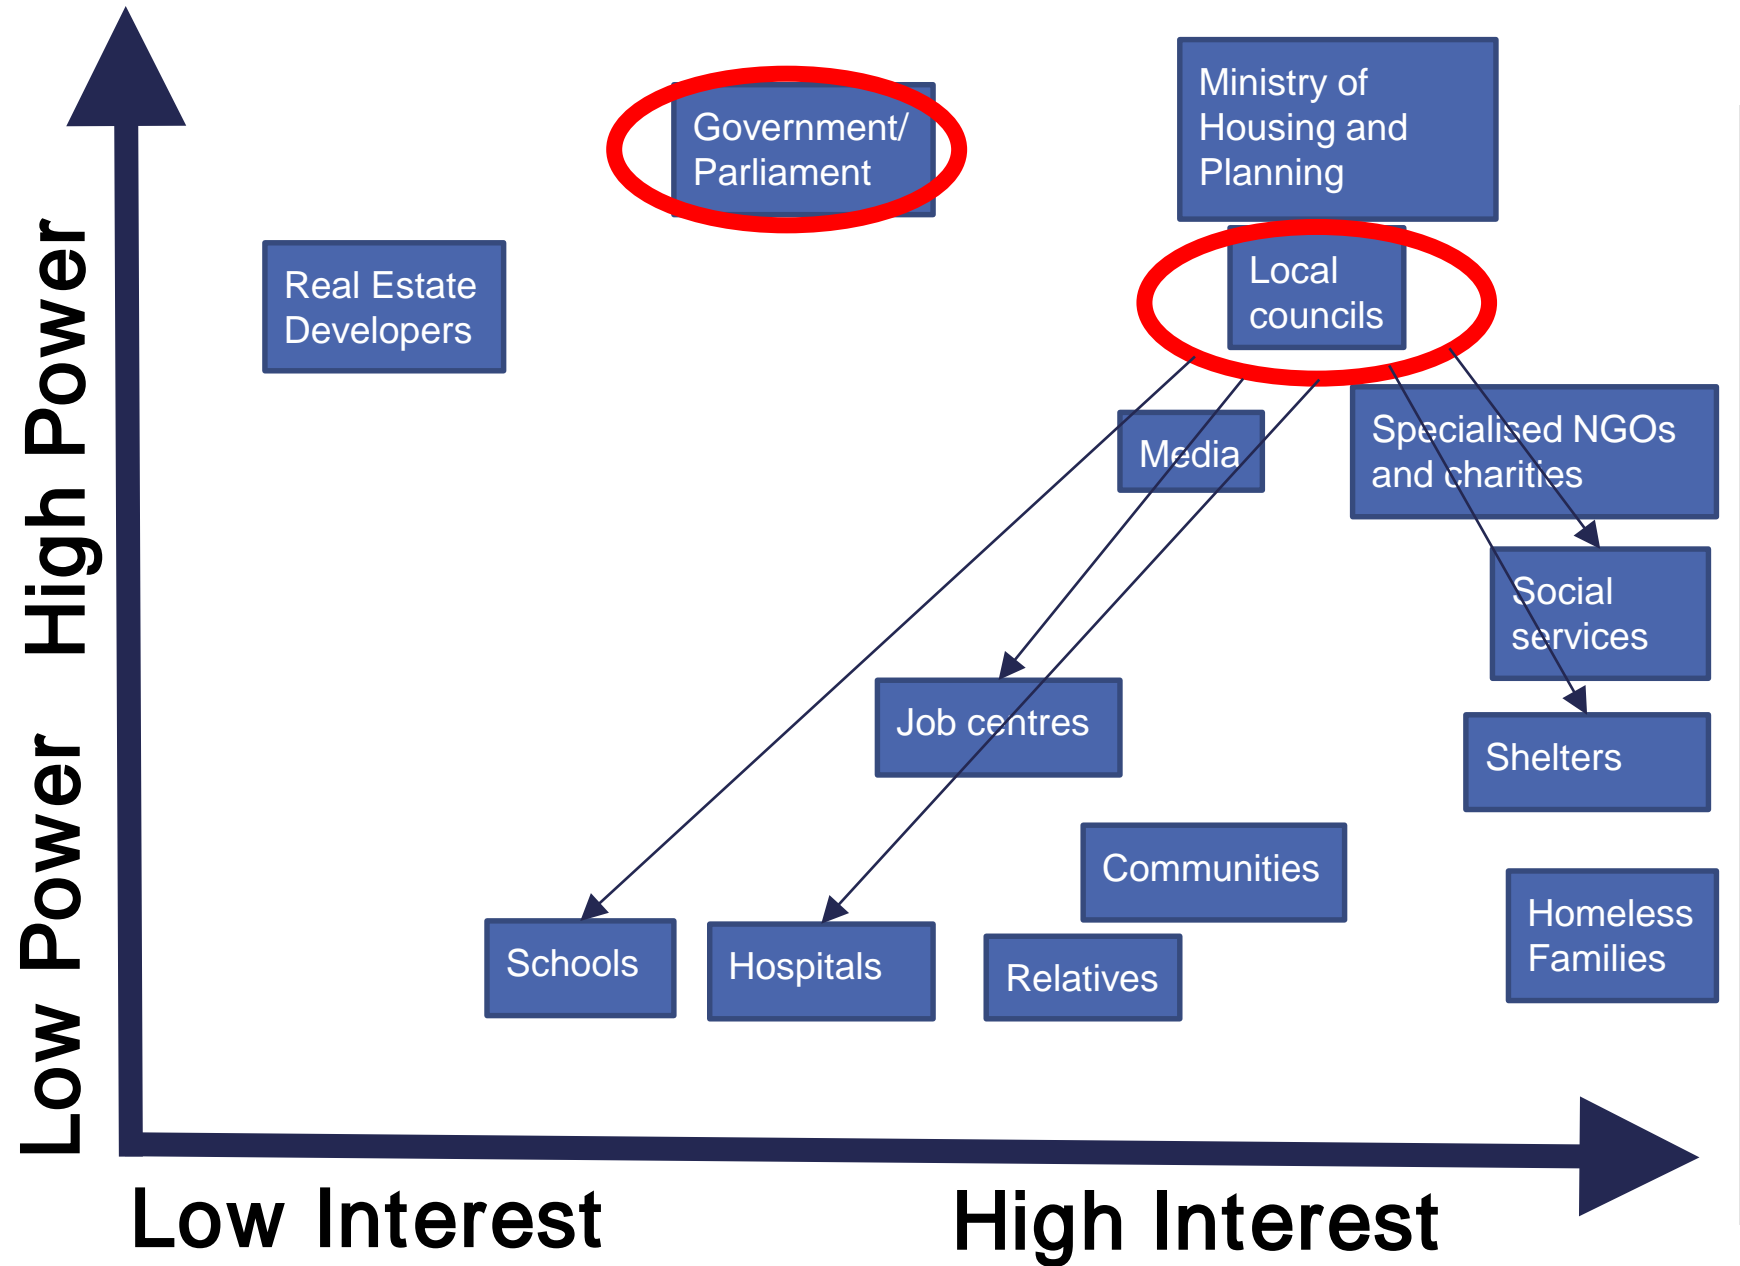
High Power

Low Power

Government/ Parliament

Ministry of Housing and Planning

Real Estate Developers

Local councils

Media

Specialised NGOs and charities

Social services

Job centres

Shelters

Communities

Homeless Families

Schools

Hospitals

Relatives

Low Interest

High Interest